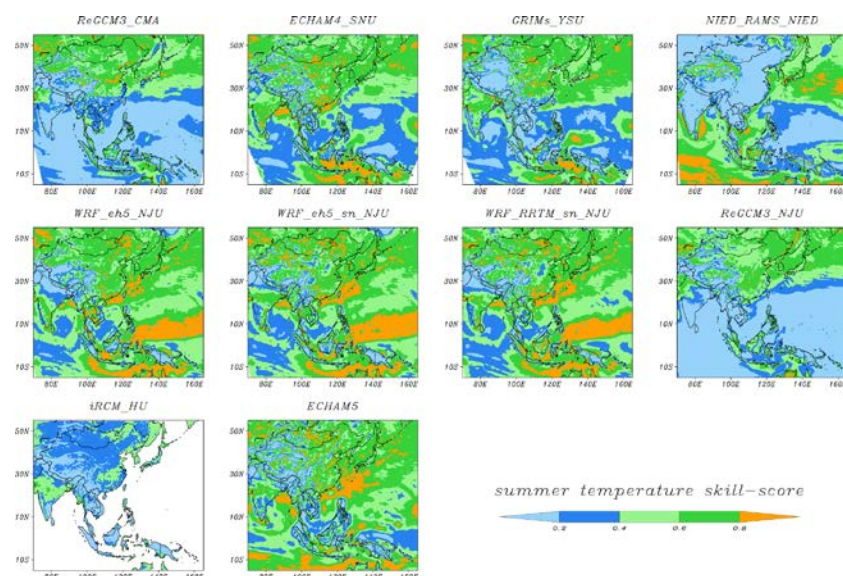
ReGCM3_CMA

50N
30N
10N
10S
80E 100E 120E 140E 160E

ECHAM4_SNU

50N
30N
10N
10S
80E 100E 120E 140E 160E

GRIMs_YSU

50N
30N
10N
10S
80E 100E 120E 140E 160E

NIED_RAMS_NIED

50N
30N
10N
10S
80E 100E 120E 140E 160E

WRF_eh5_NJU

50N
30N
10N
10S
80E 100E 120E 140E 160E

WRF_eh5_sn_NJU

50N
30N
10N
10S
80E 100E 120E 140E 160E

WRF_RRTM_sn_NJU

50N
30N
10N
10S
80E 100E 120E 140E 160E

ReGCM3_NJU

50N
30N
10N
10S
80E 100E 120E 140E 160E

iRCM_HU

50N
30N
10N
10S
80E 100E 120E 140E 160E

ECHAM5

50N
30N
10N
10S
80E 100E 120E 140E 160E

summer temperature skill-score

0.2 0.4 0.6 0.8